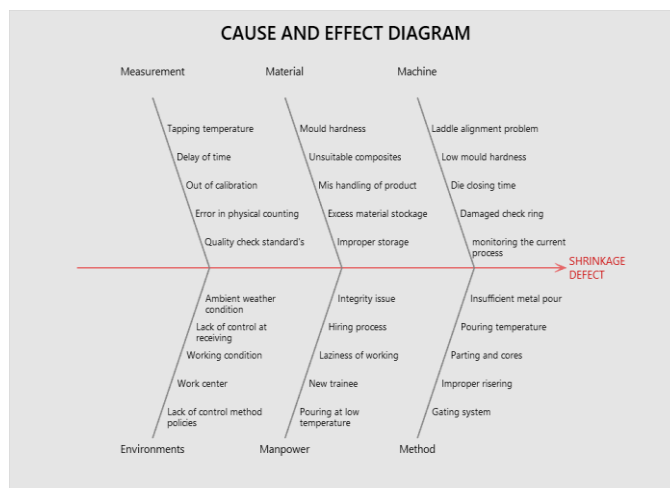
CAUSE AND EFFECT DIAGRAM

Measurement

Tapping temperature
Delay of time
Out of calibration
Error in physical counting
Quality check standard's

Material

Mould hardness
Unsuitable composites
Mis handling of product
Excess material stockage
Improper storage

Machine

Laddle alignment problem
Low mould hardness
Die closing time
Damaged check ring
monitoring the current process

SHRINKAGE DEFECT

Ambient weather condition
Lack of control at receiving
Working condition
Work center
Lack of control method policies

Environments

Integrity issue
Hiring process
Laziness of working
New trainee
Pouring at low temperature

Manpower

Insufficient metal pour
Pouring temperature
Parting and cores
Improper risering
Gating system

Method